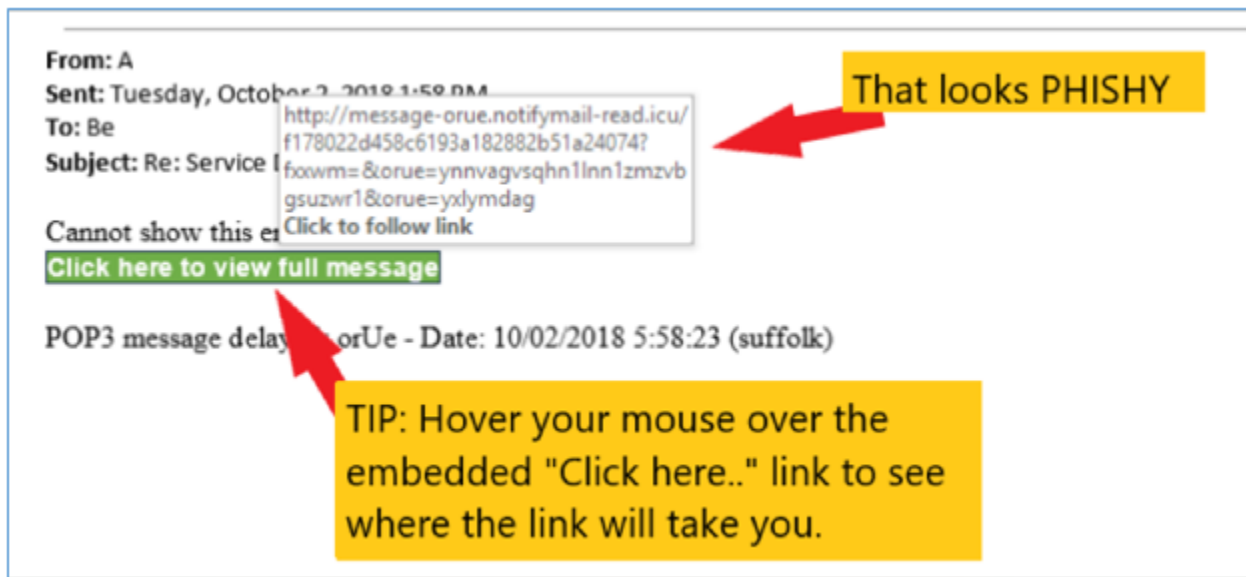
From: A
Sent: Tuesday, October 2, 2018 1:58 PM
To: Be
Subject: Re: Service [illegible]

http://message-orue.notifymail-read.icu/f178022d458c6193a182882b51a24074?fxwm=&orue=ynnvagvsqhn1lnn1zmzvbgsuzwr1&orue=yxlymdag
Click to follow link

That looks PHISHY

Cannot show this e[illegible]
Click here to view full message

POP3 message delay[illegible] orUe - Date: 10/02/2018 5:58:23 (suffolk)

TIP: Hover your mouse over the embedded "Click here.." link to see where the link will take you.